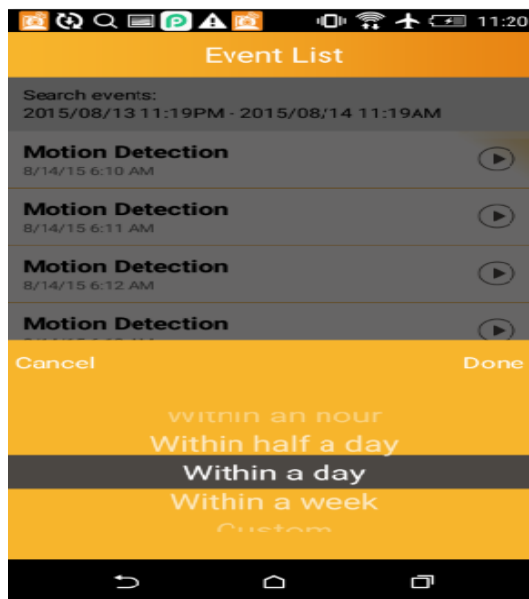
11:20

Event List

Search events:
2015/08/13 11:19PM - 2015/08/14 11:19AM

Motion Detection
8/14/15 6:10 AM

Motion Detection
8/14/15 6:11 AM

Motion Detection
8/14/15 6:12 AM

Motion Detection
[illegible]

Cancel

Done

Within an hour
Within half a day
Within a day
Within a week
Custom